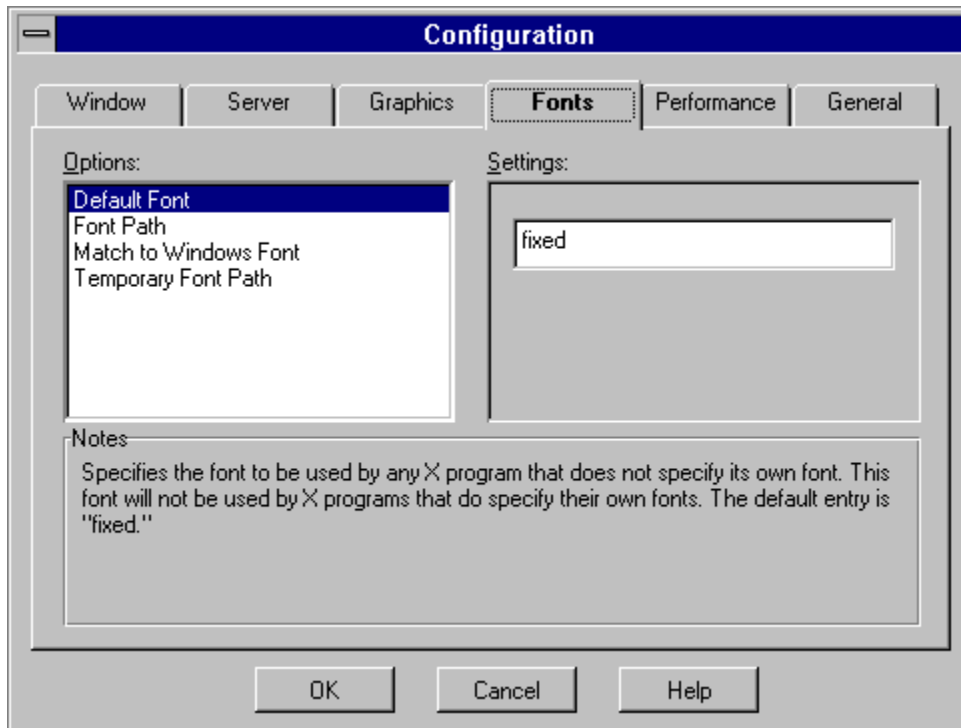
Configuration

Window | Server | Graphics | Fonts | Performance | General

Options:
Default Font
Font Path
Match to Windows Font
Temporary Font Path

Settings:
fixed

Notes
Specifies the font to be used by any X program that does not specify its own font. This font will not be used by X programs that do specify their own fonts. The default entry is "fixed."

OK
Cancel
Help